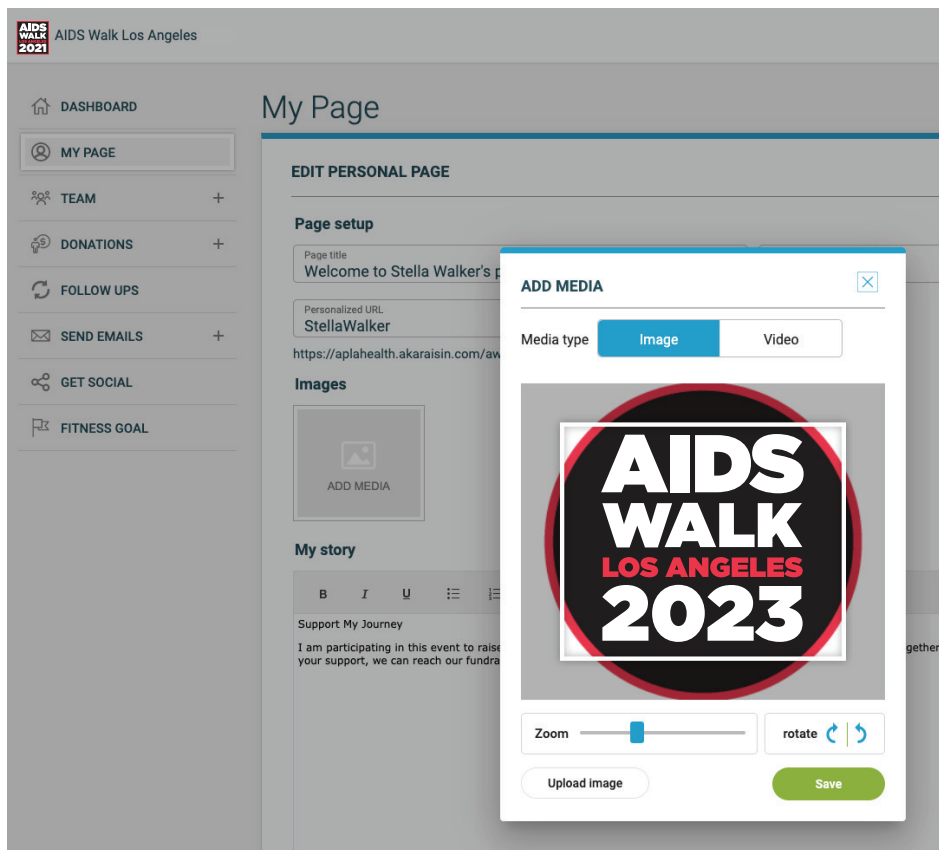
AIDS WALK 2021 AIDS Walk Los Angeles

DASHBOARD
MY PAGE
TEAM +
DONATIONS +
FOLLOW UPS
SEND EMAILS +
GET SOCIAL
FITNESS GOAL

My Page

EDIT PERSONAL PAGE

Page setup

Page title
Welcome to Stella Walker's p

Personalized URL
StellaWalker

https://aplahealth.akaraisin.com/aw

Images

ADD MEDIA

My story

B I U

Support My Journey

I am participating in this event to raise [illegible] gether your support, we can reach our fundra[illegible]

ADD MEDIA

Media type Image Video

AIDS WALK LOS ANGELES 2023

Zoom

rotate

Upload image

Save